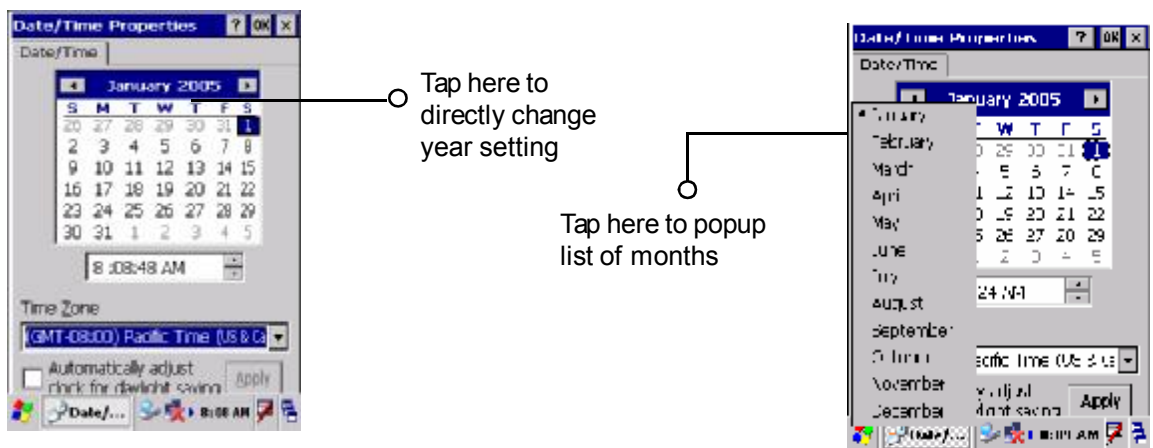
Date/Time Properties ? OK ×
Date/Time
January 2005
S M T W T F S
26 27 28 29 30 31 1
2 3 4 5 6 7 8
9 10 11 12 13 14 15
16 17 18 19 20 21 22
23 24 25 26 27 28 29
30 31 1 2 3 4 5
8 :08:48 AM
Time Zone
(GMT-08:00) Pacific Time (US & Ca
Automatically adjust clock for daylight saving
Apply
Date/... 8:08 AM

Tap here to directly change year setting

Tap here to popup list of months

Date/Time Properties ? OK ×
Date/Time
January 2005
January
February
March
April
May
June
July
August
September
October
November
December
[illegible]
Apply
Date/... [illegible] AM